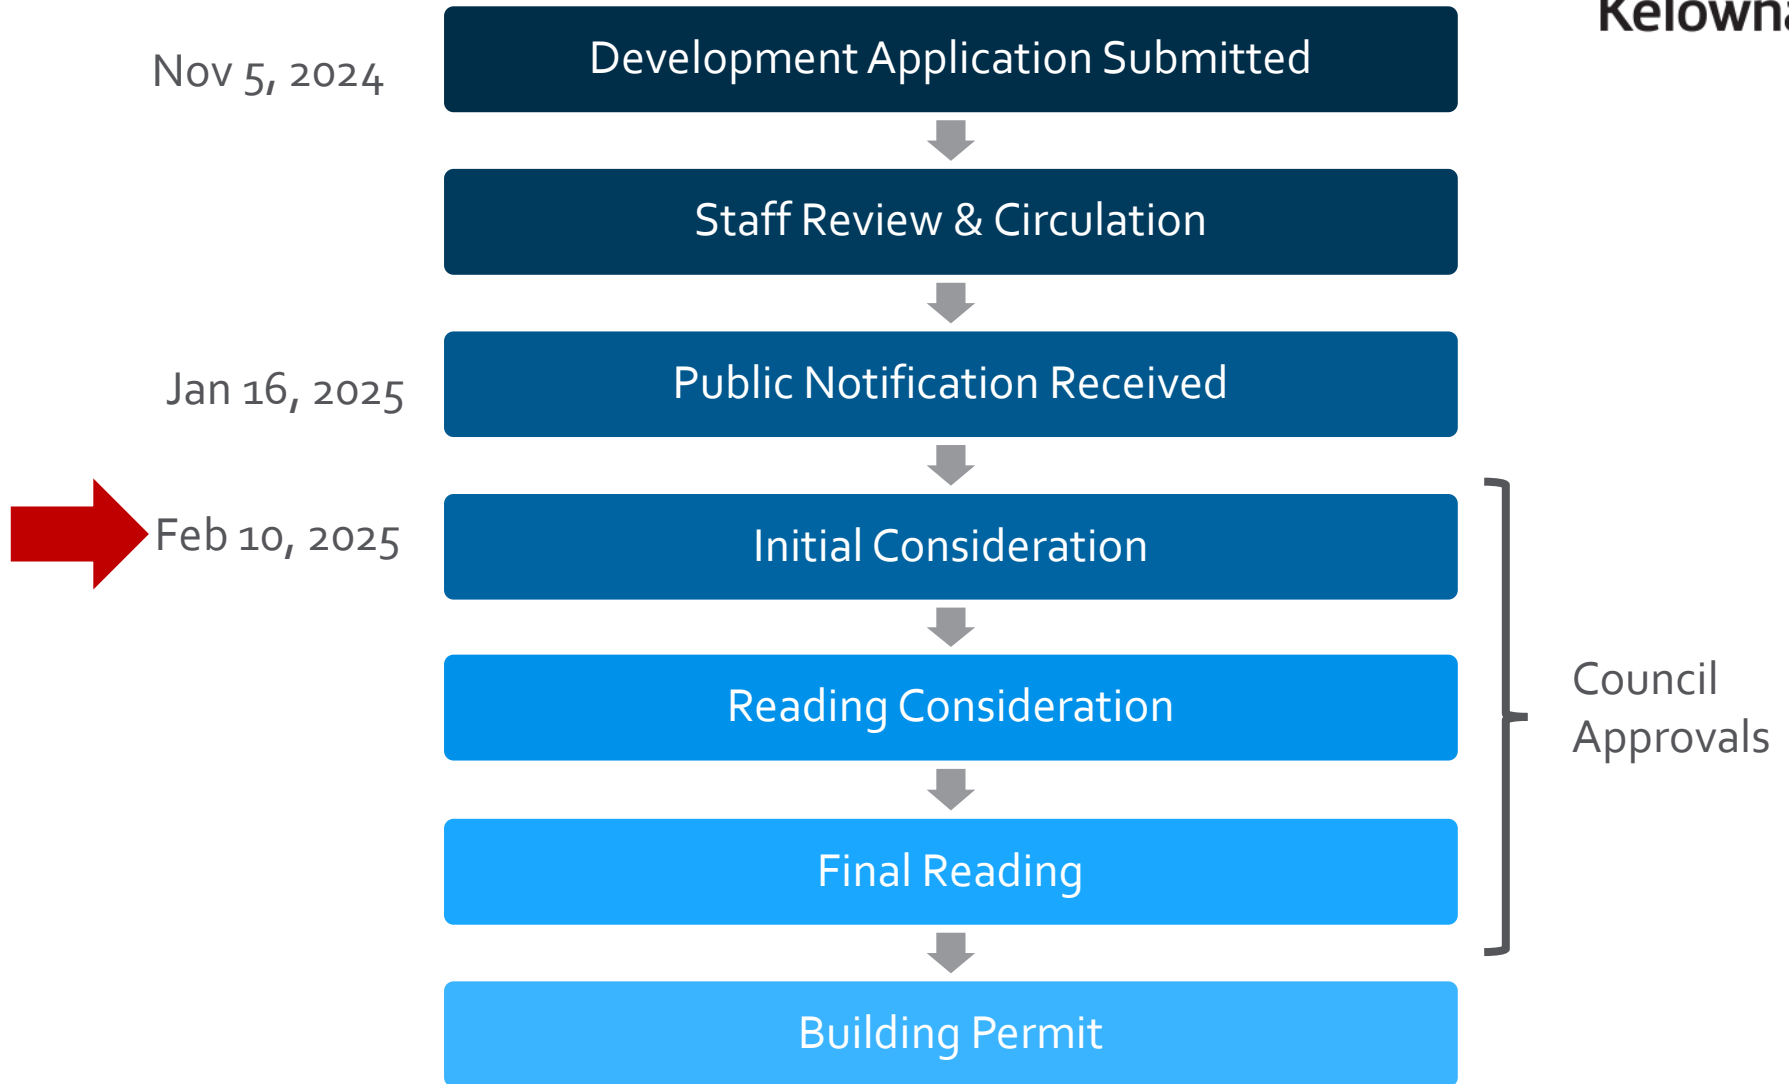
Kelown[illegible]

Nov 5, 2024

Development Application Submitted

Staff Review & Circulation

Jan 16, 2025

Public Notification Received

Feb 10, 2025

Initial Consideration

Reading Consideration

Final Reading

Council Approvals

Building Permit